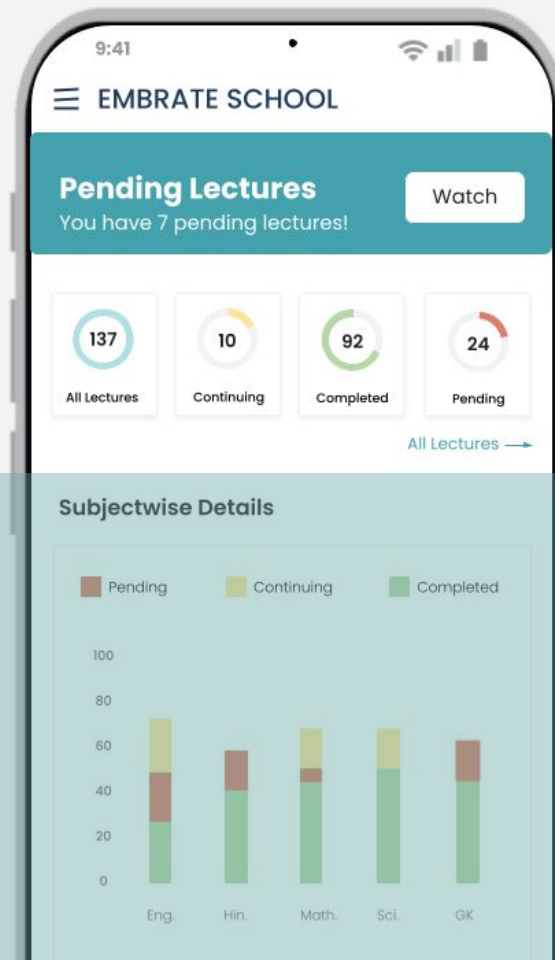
9:41

EMBRATE SCHOOL

Pending Lectures
You have 7 pending lectures!

Watch

137
All Lectures

10
Continuing

92
Completed

24
Pending

All Lectures →

Subjectwise Details

Pending
Continuing
Completed

100
80
60
40
20
0

Eng.
Hin.
Math.
Sci.
GK